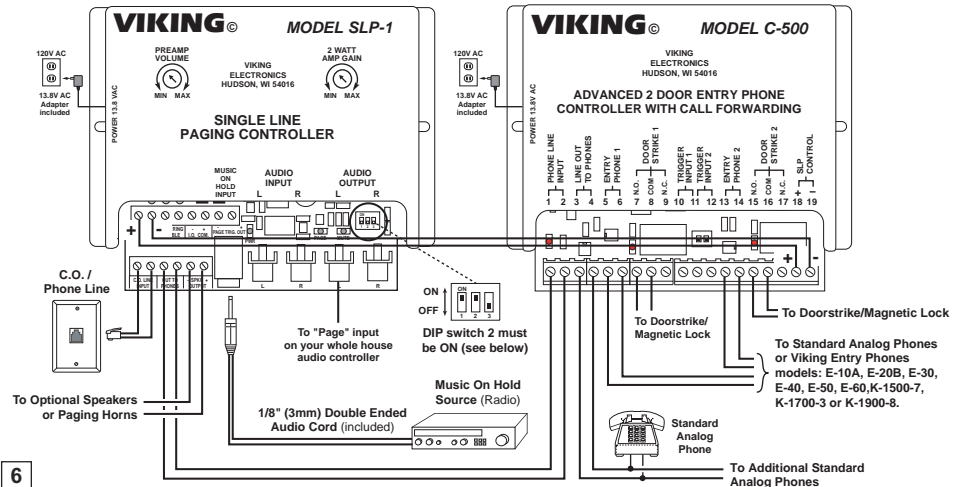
VIKING© MODEL SLP-1

120V AC

13.8V AC Adapter included

POWER 13.8 VAC

PREAMP VOLUME

MIN MAX

VIKING ELECTRONICS HUDSON, WI 54016

2 WATT AMP GAIN

MIN MAX

SINGLE LINE PAGING CONTROLLER

MUSIC ON HOLD INPUT

AUDIO INPUT L R

AUDIO OUTPUT L R

+ -

RING BLE

+ - I.O. COM

PAGE TRIG. OUT

PWR

C.O. LINE INPUT

OUT TO PHONES

SPKR OUTPUT

L R

C.O. / Phone Line

To "Page" input on your whole house audio controller

ON OFF

ON 1 2 3

DIP switch 2 must be ON (see below)

Music On Hold Source (Radio)

1/8" (3mm) Double Ended Audio Cord (included)

To Optional Speakers or Paging Horns

VIKING© MODEL C-500

120V AC

13.8V AC Adapter included

POWER 13.8V AC

VIKING ELECTRONICS HUDSON, WI 54016

ADVANCED 2 DOOR ENTRY PHONE CONTROLLER WITH CALL FORWARDING

PHONE LINE INPUT 1 2

LINE OUT TO PHONES 3 4

ENTRY PHONE 1 5 6

DOOR STRIKE 1 N.O. 7 COM 8 N.C. 9

TRIGGER INPUT 1 10

TRIGGER INPUT 2 11 12

ENTRY PHONE 2 13 14

DOOR STRIKE 2 N.O. 15 COM 16 N.C. 17

SLP CONTROL + 18 - 19

+ -

To Doorstrike/Magnetic Lock

To Doorstrike/ Magnetic Lock

To Standard Analog Phones or Viking Entry Phones models: E-10A, E-20B, E-30, E-40, E-50, E-60,K-1500-7, K-1700-3 or K-1900-8.

Standard Analog Phone

To Additional Standard Analog Phones

6